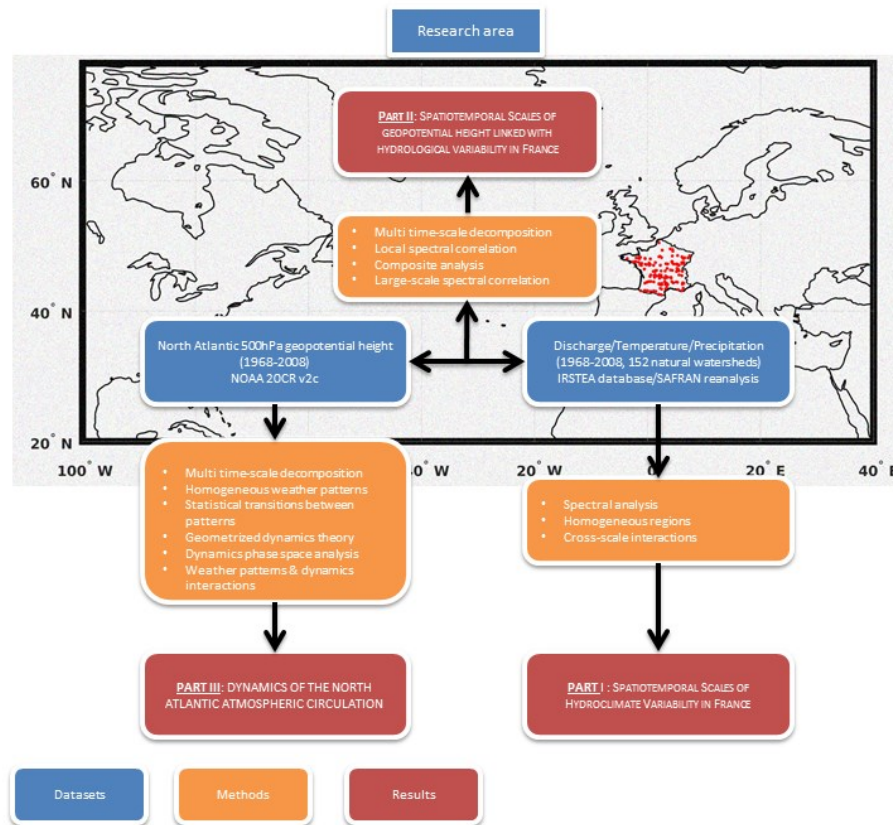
Research area

PART II: SPATIOTEMPORAL SCALES OF GEOPOTENTIAL HEIGHT LINKED WITH HYDROLOGICAL VARIABILITY IN FRANCE

60° N

- Multi time-scale decomposition
- Local spectral correlation
- Composite analysis
- Large-scale spectral correlation

40° N

North Atlantic 500hPa geopotential height (1968-2008) NOAA 20CR v2c

Discharge/Temperature/Precipitation (1968-2008, 152 natural watersheds) IRSTEA database/SAFRAN reanalysis

20° N

100° W

40° W

20° W

0°

20° E

40° E

- Multi time-scale decomposition
- Homogeneous weather patterns
- Statistical transitions between patterns
- Geometrized dynamics theory
- Dynamics phase space analysis
- Weather patterns & dynamics interactions

- Spectral analysis
- Homogeneous regions
- Cross-scale interactions

PART III: DYNAMICS OF THE NORTH ATLANTIC ATMOSPHERIC CIRCULATION

PART I : SPATIOTEMPORAL SCALES OF HYDROCLIMATE VARIABILITY IN FRANCE

Datasets

Methods

Results